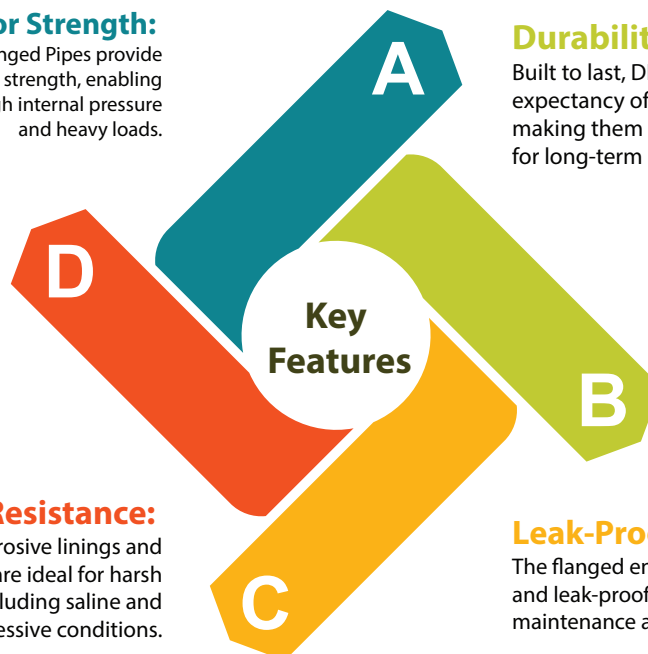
or Strength:
nged Pipes provide strength, enabling h internal pressure and heavy loads.

A

Durabilit

Built to last, D expectancy of making them for long-term

D

Key Features

B

Resistance:
rosive linings and are ideal for harsh luding saline and essive conditions.

C

Leak-Pro

The flanged e and leak-proof maintenance a